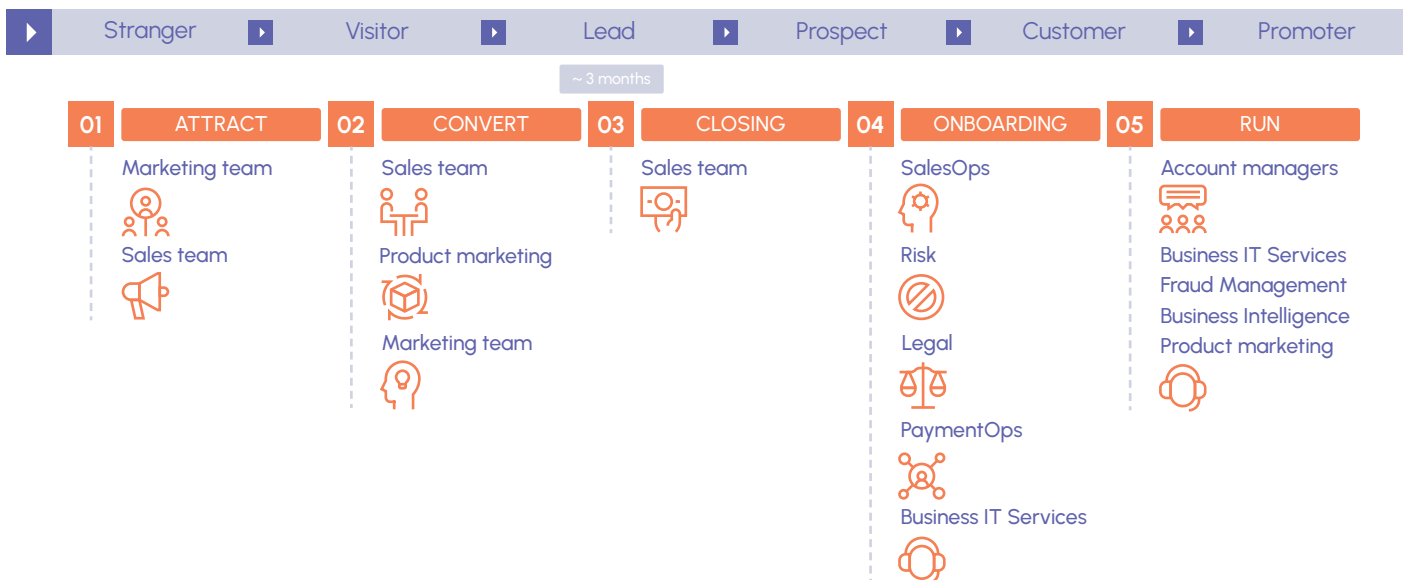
Stranger Visitor Lead Prospect Customer Promoter

~ 3 months

01 ATTRACT
Marketing team
Sales team

02 CONVERT
Sales team
Product marketing
Marketing team

03 CLOSING
Sales team

04 ONBOARDING
SalesOps
Risk
Legal
PaymentOps
Business IT Services

05 RUN
Account managers
Business IT Services
Fraud Management
Business Intelligence
Product marketing